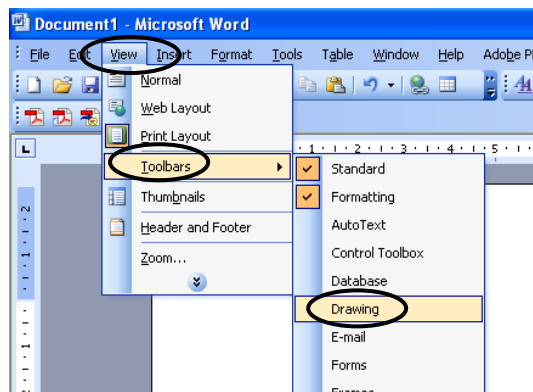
Document1 - Microsoft Word

File Edit View Insert Format Tools Table Window Help Adobe PD

Normal
Web Layout
Print Layout
Toolbars
Thumbnails
Header and Footer
Zoom...

Standard
Formatting
AutoText
Control Toolbox
Database
Drawing
E-mail
Forms
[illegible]